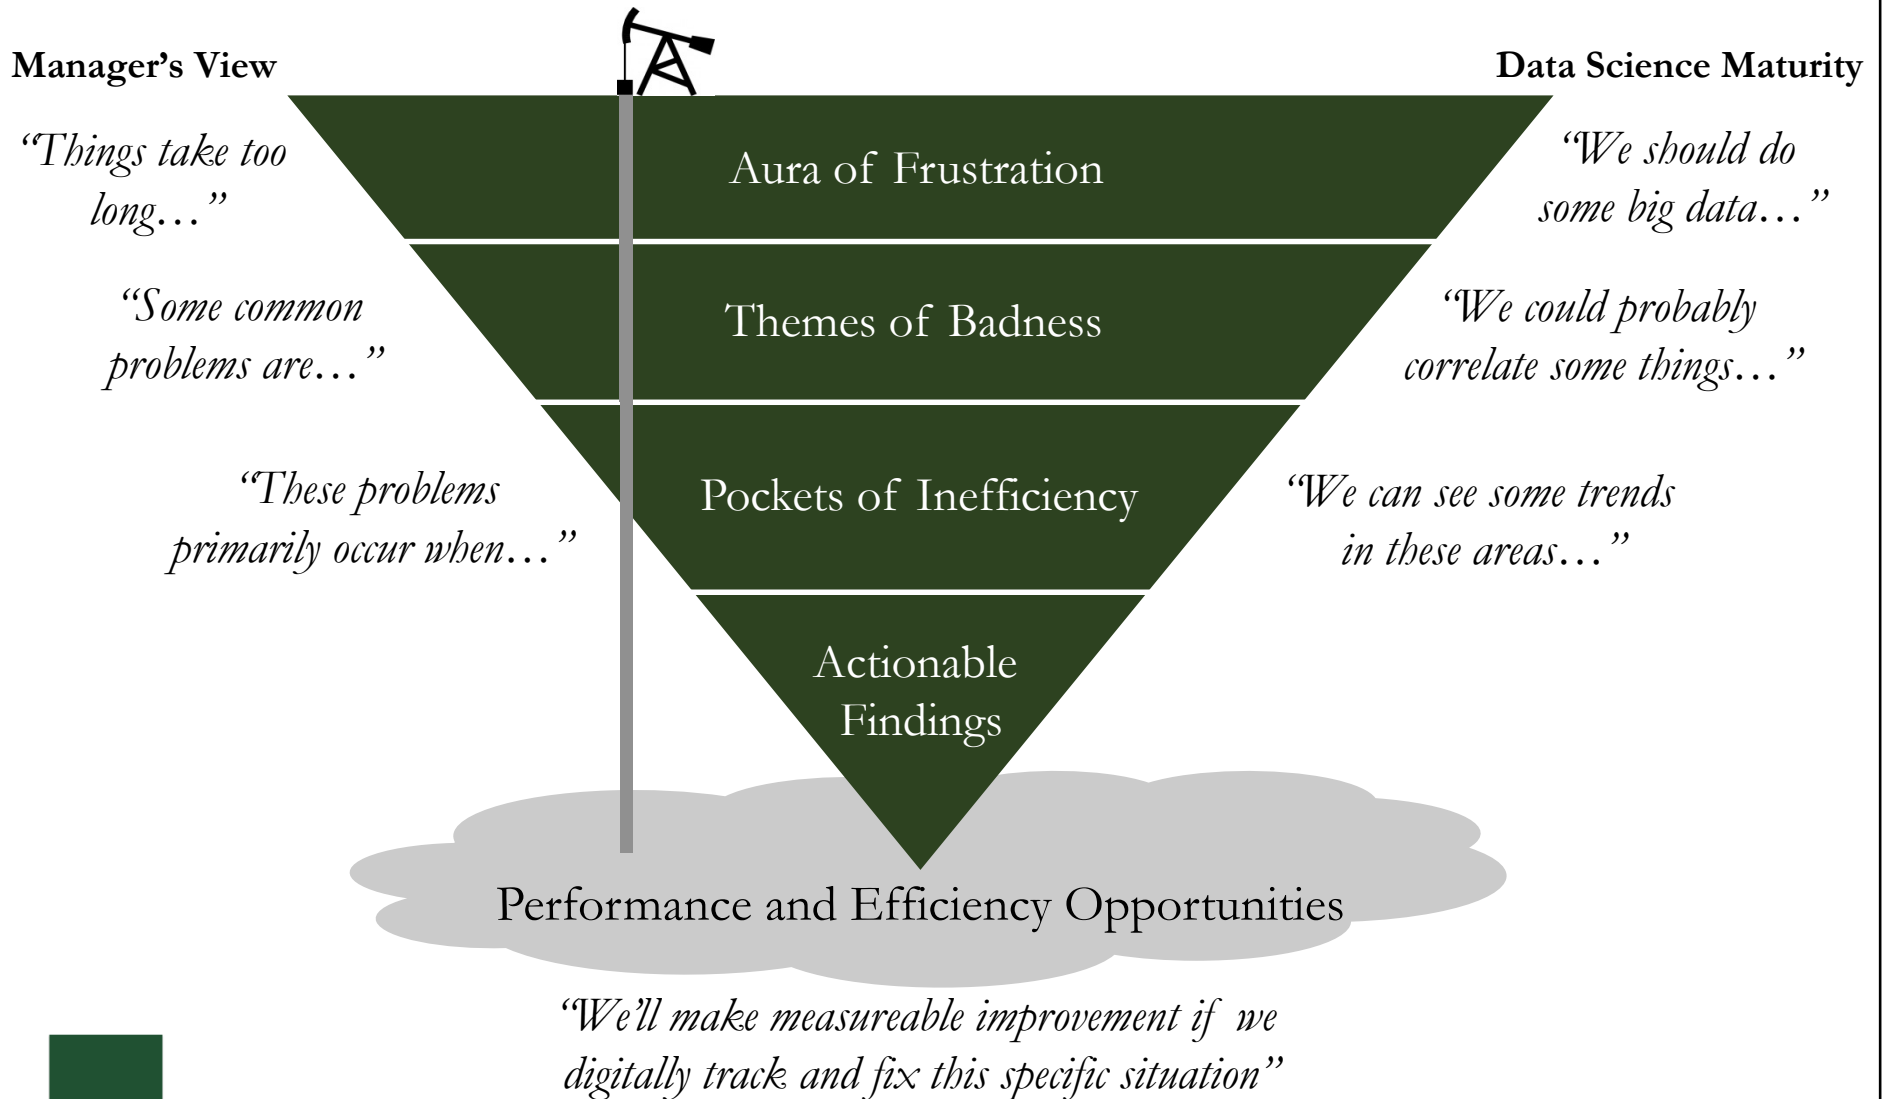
Manager's View

Data Science Maturity

"Things take too long…"

Aura of Frustration

"We should do some big data…"

"Some common problems are…"

Themes of Badness

"We could probably correlate some things…"

"These problems primarily occur when…"

Pockets of Inefficiency

"We can see some trends in these areas…"

Actionable Findings

Performance and Efficiency Opportunities

"We'll make measureable improvement if we digitally track and fix this specific situation"